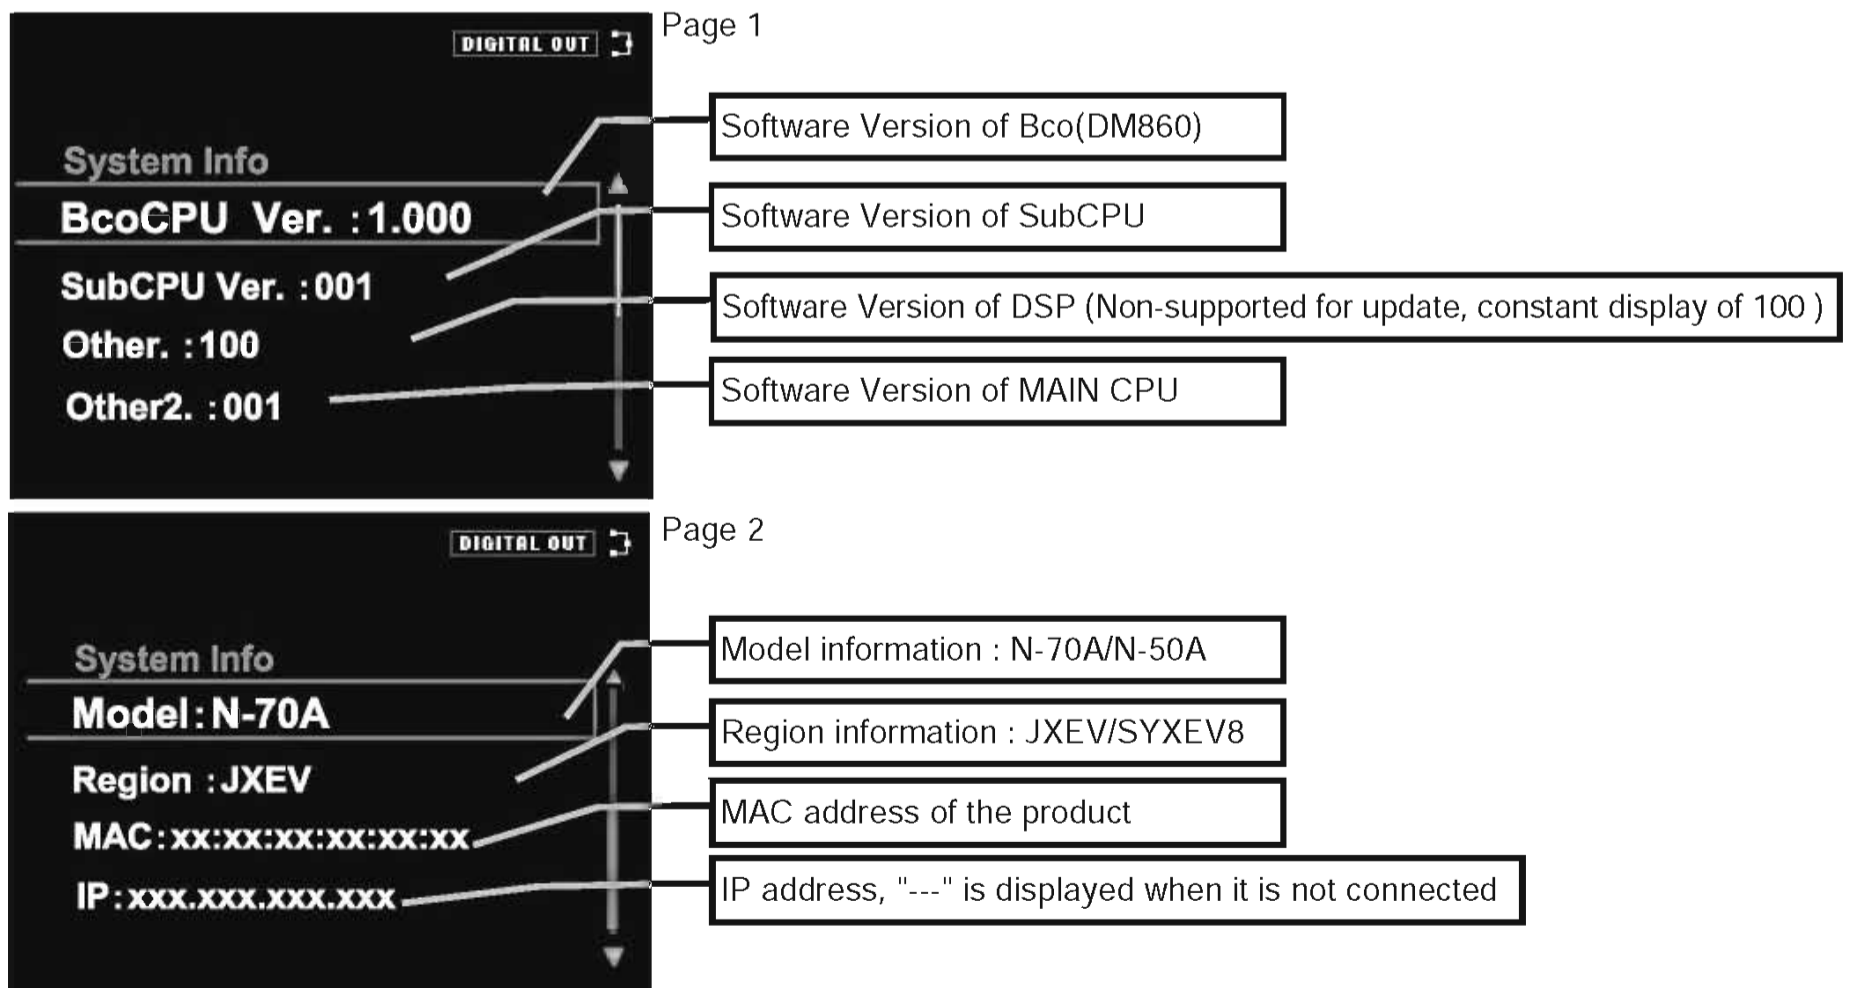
DIGITAL OUT

Page 1

System Info

BcoCPU Ver. : 1.000

SubCPU Ver. : 001

Other. : 100

Other2. : 001

Software Version of Bco(DM860)

Software Version of SubCPU

Software Version of DSP (Non-supported for update, constant display of 100 )

Software Version of MAIN CPU

DIGITAL OUT

Page 2

System Info

Model : N-70A

Region : JXEV

MAC : xx:xx:xx:xx:xx:xx

IP : xxx.xxx.xxx.xxx

Model information : N-70A/N-50A

Region information : JXEV/SYXEV8

MAC address of the product

IP address, "---" is displayed when it is not connected